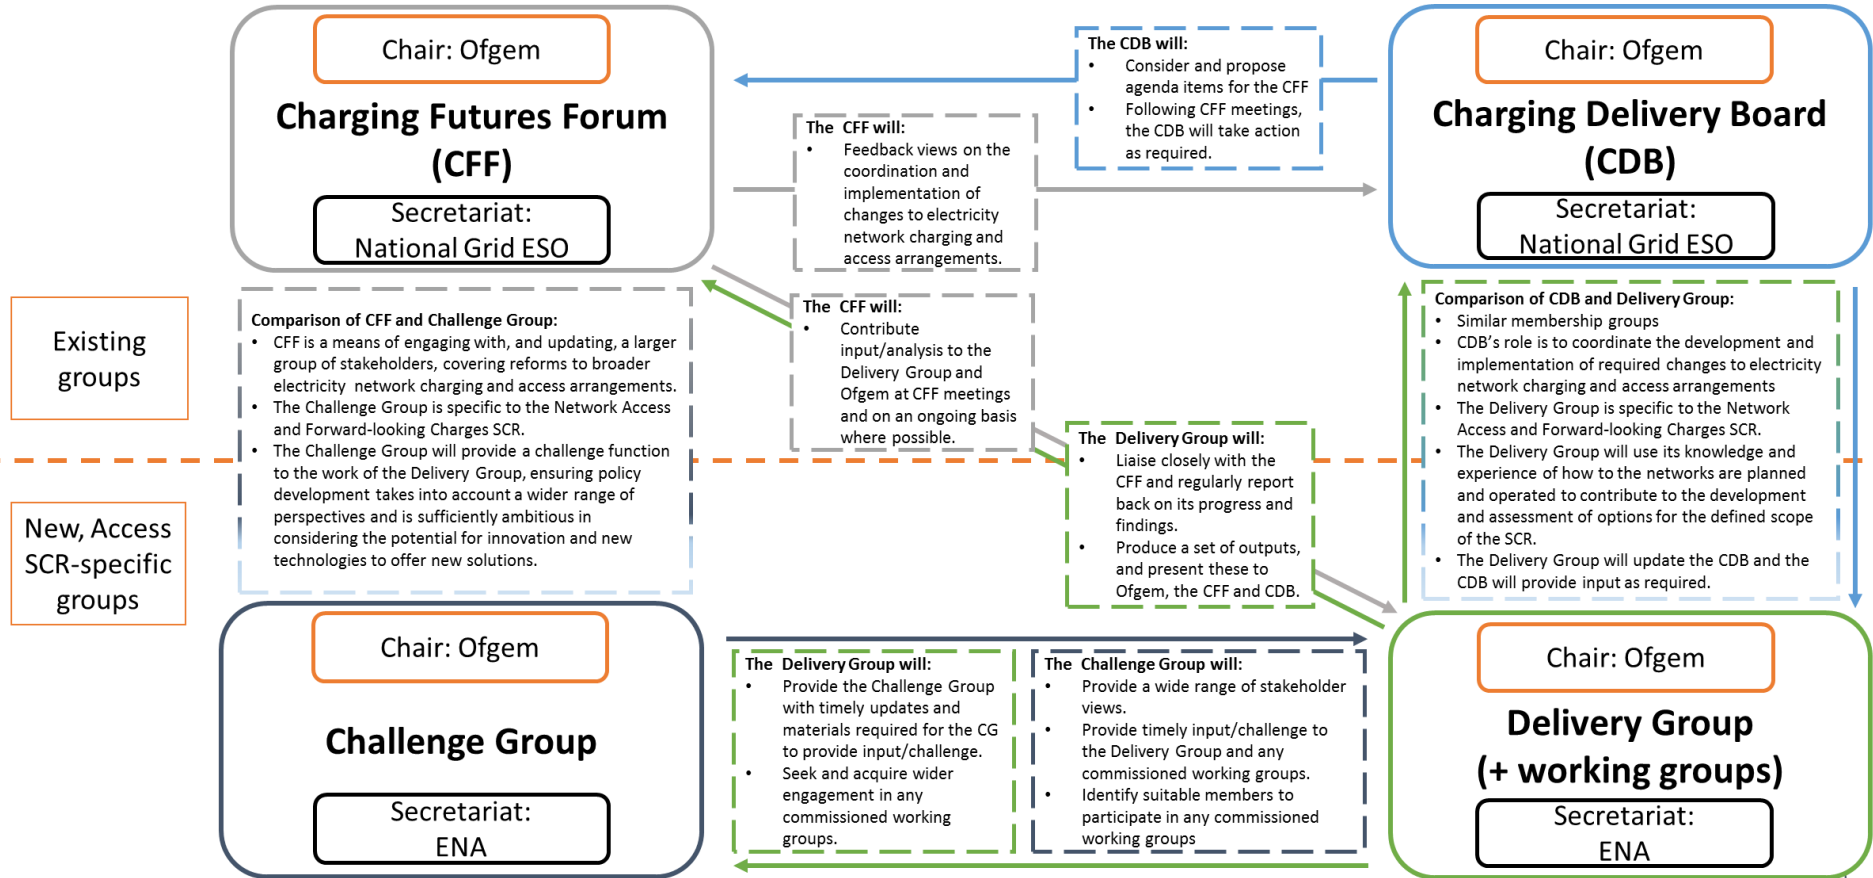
Chair: Ofgem

Charging Futures Forum (CFF)

Secretariat: National Grid ESO

The CDB will:
- Consider and propose agenda items for the CFF
- Following CFF meetings, the CDB will take action as required.

Chair: Ofgem

Charging Delivery Board (CDB)

Secretariat: National Grid ESO

The CFF will:
- Feedback views on the coordination and implementation of changes to electricity network charging and access arrangements.

Existing groups

Comparison of CFF and Challenge Group:
- CFF is a means of engaging with, and updating, a larger group of stakeholders, covering reforms to broader electricity network charging and access arrangements.
- The Challenge Group is specific to the Network Access and Forward-looking Charges SCR.
- The Challenge Group will provide a challenge function to the work of the Delivery Group, ensuring policy development takes into account a wider range of perspectives and is sufficiently ambitious in considering the potential for innovation and new technologies to offer new solutions.

The CFF will:
- Contribute input/analysis to the Delivery Group and Ofgem at CFF meetings and on an ongoing basis where possible.

Comparison of CDB and Delivery Group:
- Similar membership groups
- CDB's role is to coordinate the development and implementation of required changes to electricity network charging and access arrangements
- The Delivery Group is specific to the Network Access and Forward-looking Charges SCR.
- The Delivery Group will use its knowledge and experience of how to the networks are planned and operated to contribute to the development and assessment of options for the defined scope of the SCR.
- The Delivery Group will update the CDB and the CDB will provide input as required.

The Delivery Group will:
- Liaise closely with the CFF and regularly report back on its progress and findings.
- Produce a set of outputs, and present these to Ofgem, the CFF and CDB.

New, Access SCR-specific groups

Chair: Ofgem

Challenge Group

Secretariat: ENA

The Delivery Group will:
- Provide the Challenge Group with timely updates and materials required for the CG to provide input/challenge.
- Seek and acquire wider engagement in any commissioned working groups.

The Challenge Group will:
- Provide a wide range of stakeholder views.
- Provide timely input/challenge to the Delivery Group and any commissioned working groups.
- Identify suitable members to participate in any commissioned working groups

Chair: Ofgem

Delivery Group (+ working groups)

Secretariat: ENA